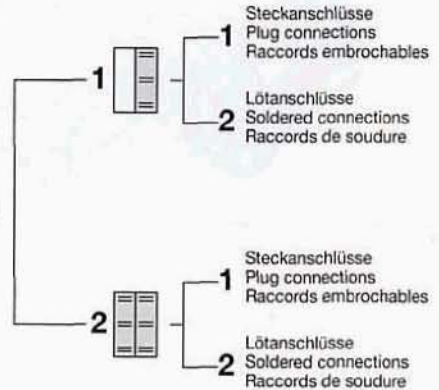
1

1
Steckanschlüsse
Plug connections
Raccords embrochables

2
Lötanschlüsse
Soldered connections
Raccords de soudure

2

1
Steckanschlüsse
Plug connections
Raccords embrochables

2
Lötanschlüsse
Soldered connections
Raccords de soudure